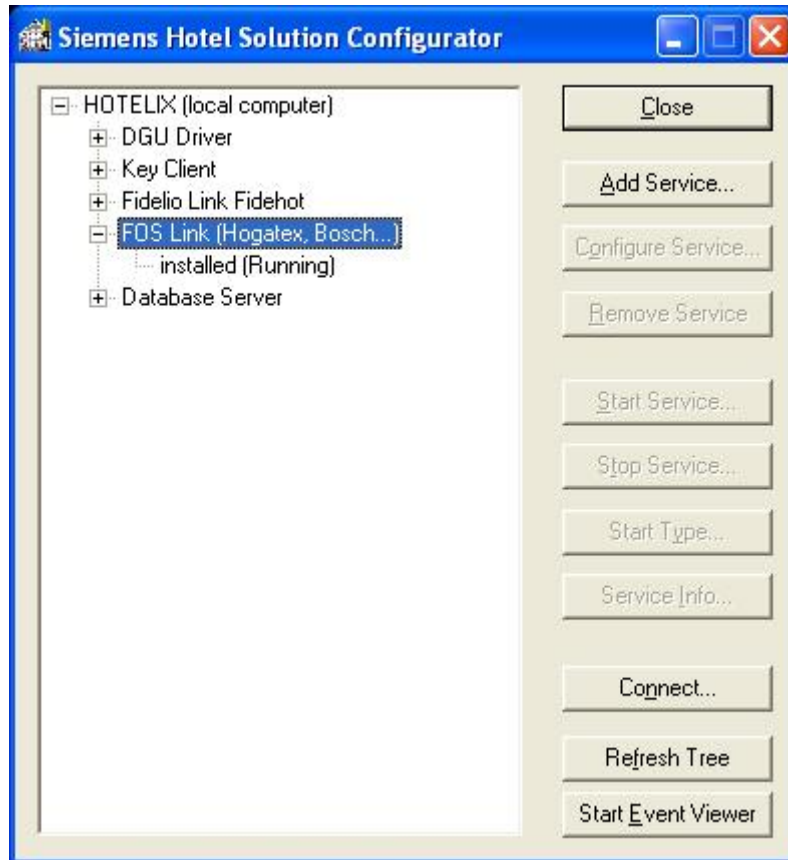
Siemens Hotel Solution Configurator

HOTELIX (local computer)
DGU Driver
Key Client
Fidelio Link Fidehot
FOS Link (Hogatex, Bosch...)
installed (Running)
Database Server

Close
Add Service...
Configure Service...
Remove Service
Start Service...
Stop Service...
Start Type...
Service Info...
Connect...
Refresh Tree
Start Event Viewer